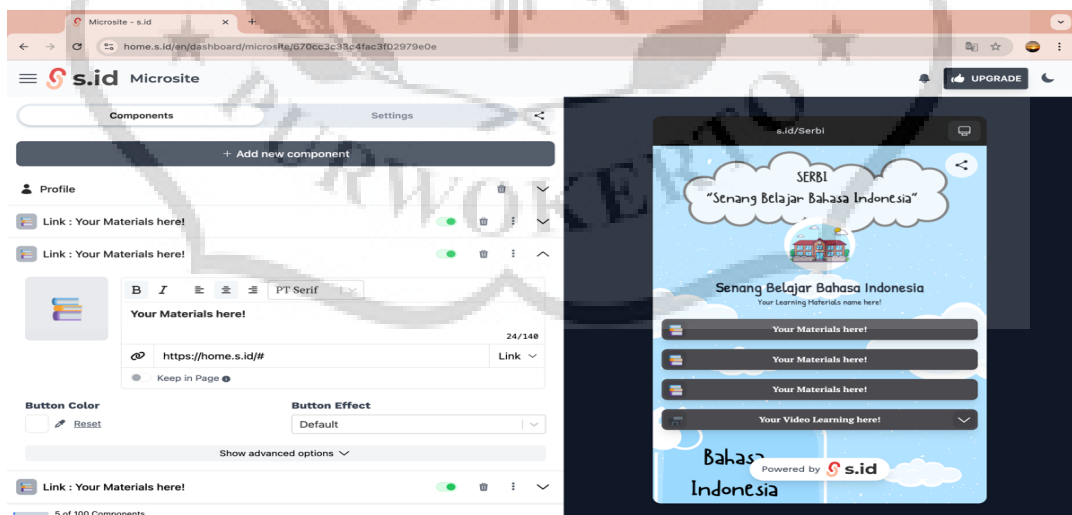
Microsite - s.id
home.s.id/en/dashboard/microsite/670cc3c33c4fac3f02979e0e

s.id Microsite
UPGRADE

Components
Settings

+ Add new component

Profile

Link : Your Materials here!

Link : Your Materials here!

B I PT Serif
Your Materials here!
24/140
https://home.s.id/#
Link
Keep in Page

Button Color
Reset
Button Effect
Default

Show advanced options

Link : Your Materials here!

5 of 100 Components

s.id/Serbi

SERBI
"Senang Belajar Bahasa Indonesia"

Senang Belajar Bahasa Indonesia
Your Learning Materials name here!

Your Materials here!
Your Materials here!
Your Materials here!
Your Video Learning here!

Bahasa Indonesia
Powered by s.id

PURWOKERTO